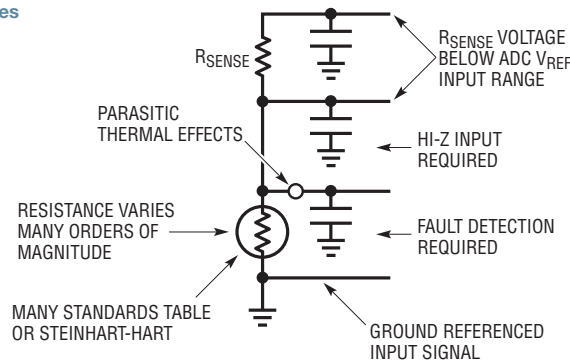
es

$R_{SENSE}$

$R_{SENSE}$ VOLTAGE BELOW ADC $V_{REF}$ INPUT RANGE

PARASITIC THERMAL EFFECTS

HI-Z INPUT REQUIRED

RESISTANCE VARIES MANY ORDERS OF MAGNITUDE

FAULT DETECTION REQUIRED

MANY STANDARDS TABLE OR STEINHART-HART

GROUND REFERENCED INPUT SIGNAL